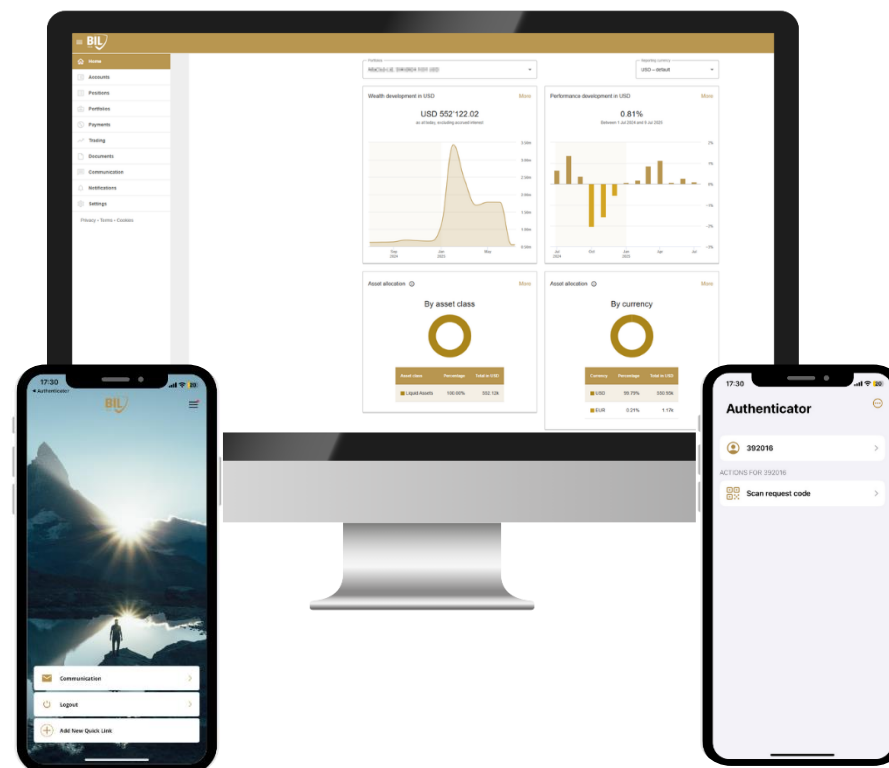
BIL

Home
Accounts
Positions
Portfolios
Payments
Trading
Documents
Communication
Notifications
Settings
Privacy • Terms • Cookies

Portfolios
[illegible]

Reporting currency
USD – default

Wealth development in USD
More
USD 552'122.02
as of today, excluding accrued interest

3.5m
3.0m
2.5m
2.0m
1.5m
1.0m
0.5m
0.0m
Sep 2024
Jan 2025
May

Performance development in USD
More
0.81%
Between 1 Jul 2024 and 8 Jul 2025

2%
1%
0%
-1%
-2%
-3%
Jul 2024
Oct
Jan 2025
Apr
Jul

Asset allocation
More
By asset class

| Asset class | Percentage | Total in USD |
|---|---|---|
| Liquid Assets | 100.00% | 552.12k |

Asset allocation
More
By currency

| Currency | Percentage | Total in USD |
|---|---|---|
| USD | 99.79% | 550.95k |
| EUR | 0.21% | 1.17k |

17:30
◂ Authenticator
BIL
Communication
Logout
Add New Quick Link

17:30
Authenticator
392016
ACTIONS FOR 392016
Scan request code